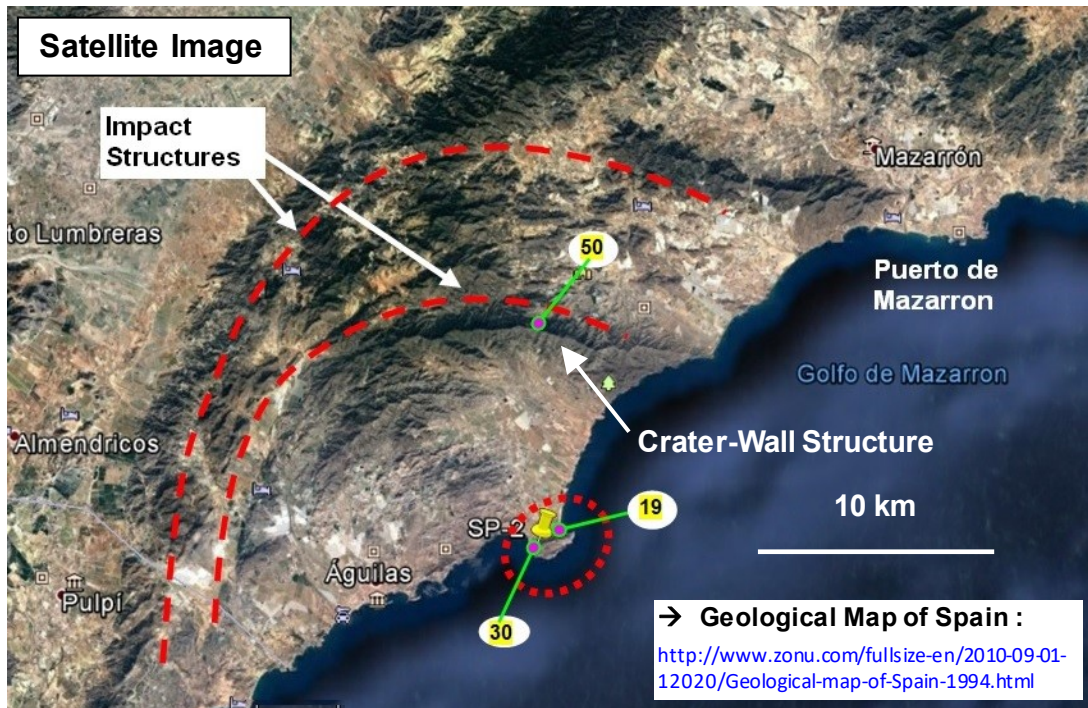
Satellite Image

Impact Structures

Mazarrón

to Lumbreras

50

Puerto de Mazarron

Golfo de Mazarron

Almendricos

Crater-Wall Structure

10 km

SP-2

19

Águilas

Pulpí

30

→ Geological Map of Spain :

http://www.zonu.com/fullsize-en/2010-09-01-12020/Geological-map-of-Spain-1994.html